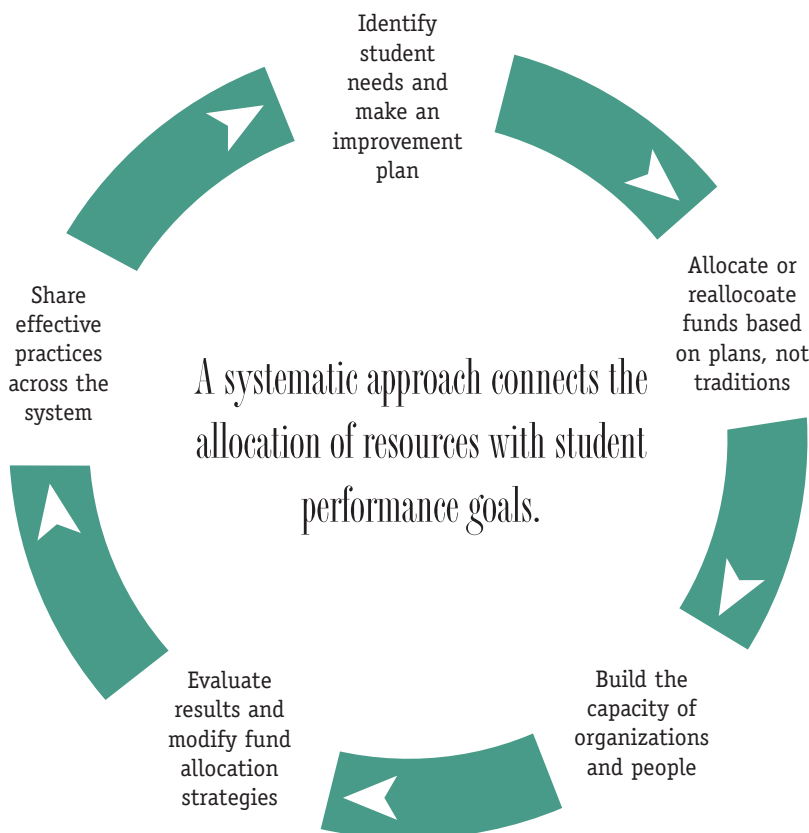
Identify student needs and make an improvement plan

Allocate or reallocoate funds based on plans, not traditions

Build the capacity of organizations and people

Evaluate results and modify fund allocation strategies

Share effective practices across the system

A systematic approach connects the allocation of resources with student performance goals.